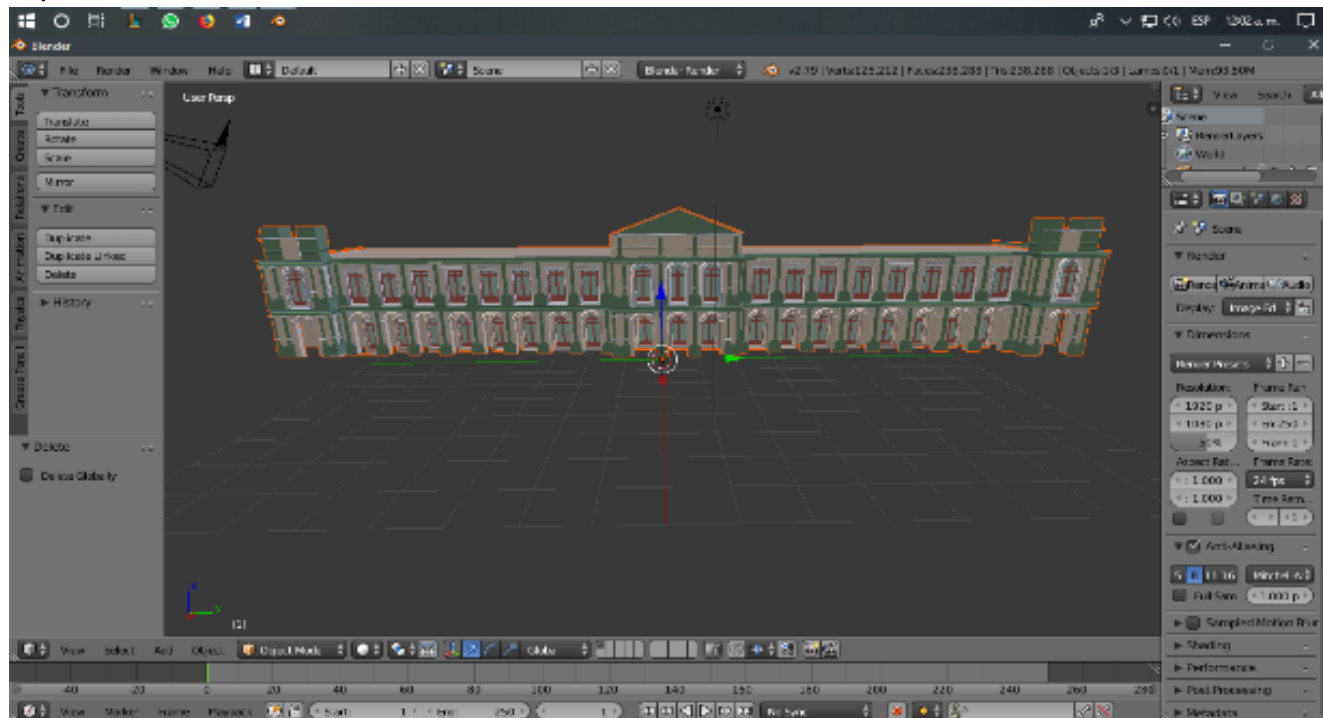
ESP 12:02 a.m.

Blender

File Render Window Help Default Scene Blender Render v2.79 | Verts:125,212 | Faces:236,288 | Tris:238,288 | Objects:1/3 | Lamps:0/1 | Mem:93.50M

▼ Transform
Translate
Rotate
Scale
Mirror
▼ Edit
Duplicate
Duplicate Linked
Delete
► History

Tools Create Relations Animation Physics Grease Pencil

User Persp

▼ Delete
Delete Globally

(1)

View Select Add Object Object Mode Global

-40 -20 0 20 40 60 80 100 120 140 160 180 200 220 240 260 280

View Marker Frame Playback Start: 1 End: 250 1 No Sync

View Search All
Scene
RenderLayers
World

Scene
▼ Render
Render Animation Audio
Display: Image Editor
▼ Dimensions
Render Presets
Resolution: Frame Range:
1920 px Start: 1
1080 px End: 250
50% Frame: 1
Aspect Ratio: Frame Rate:
1.000 24 fps
1.000 Time Remapping:
▼ Anti-Aliasing
5 8 11 16 Mitchell-Netravali
Full Sample 1.000 px
► Sampled Motion Blur
► Shading
► Performance
► Post Processing
► Metadata